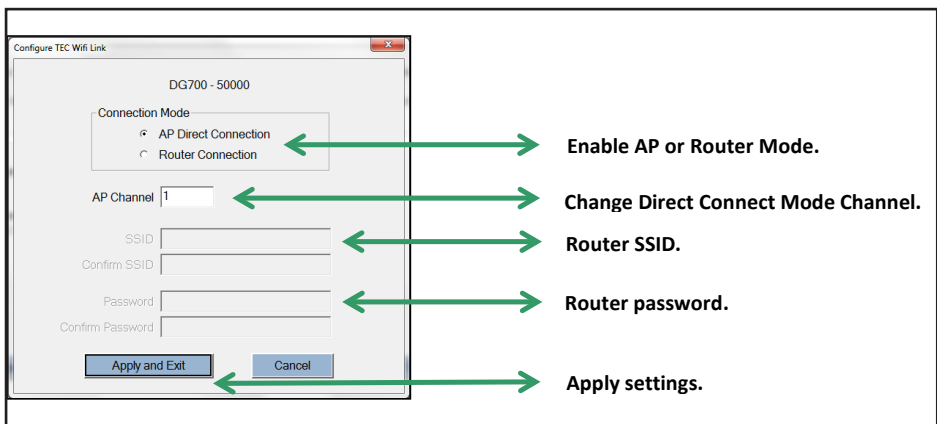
Configure TEC Wifi Link

DG700 - 50000

Connection Mode
AP Direct Connection
Router Connection

AP Channel 1

SSID
Confirm SSID

Password
Confirm Password

Apply and Exit
Cancel

Enable AP or Router Mode.

Change Direct Connect Mode Channel.

Router SSID.

Router password.

Apply settings.